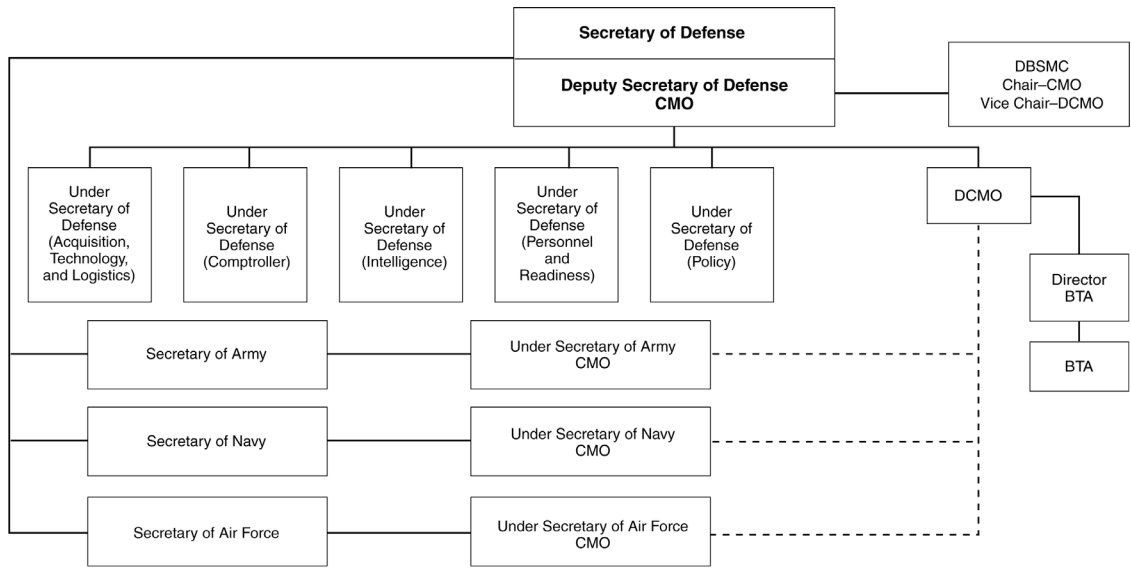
Secretary of Defense

Deputy Secretary of Defense
CMO

DBSMC
Chair–CMO
Vice Chair–DCMO

Under Secretary of Defense (Acquisition, Technology, and Logistics)

Under Secretary of Defense (Comptroller)

Under Secretary of Defense (Intelligence)

Under Secretary of Defense (Personnel and Readiness)

Under Secretary of Defense (Policy)

DCMO

Director BTA

BTA

Secretary of Army

Under Secretary of Army CMO

Secretary of Navy

Under Secretary of Navy CMO

Secretary of Air Force

Under Secretary of Air Force CMO